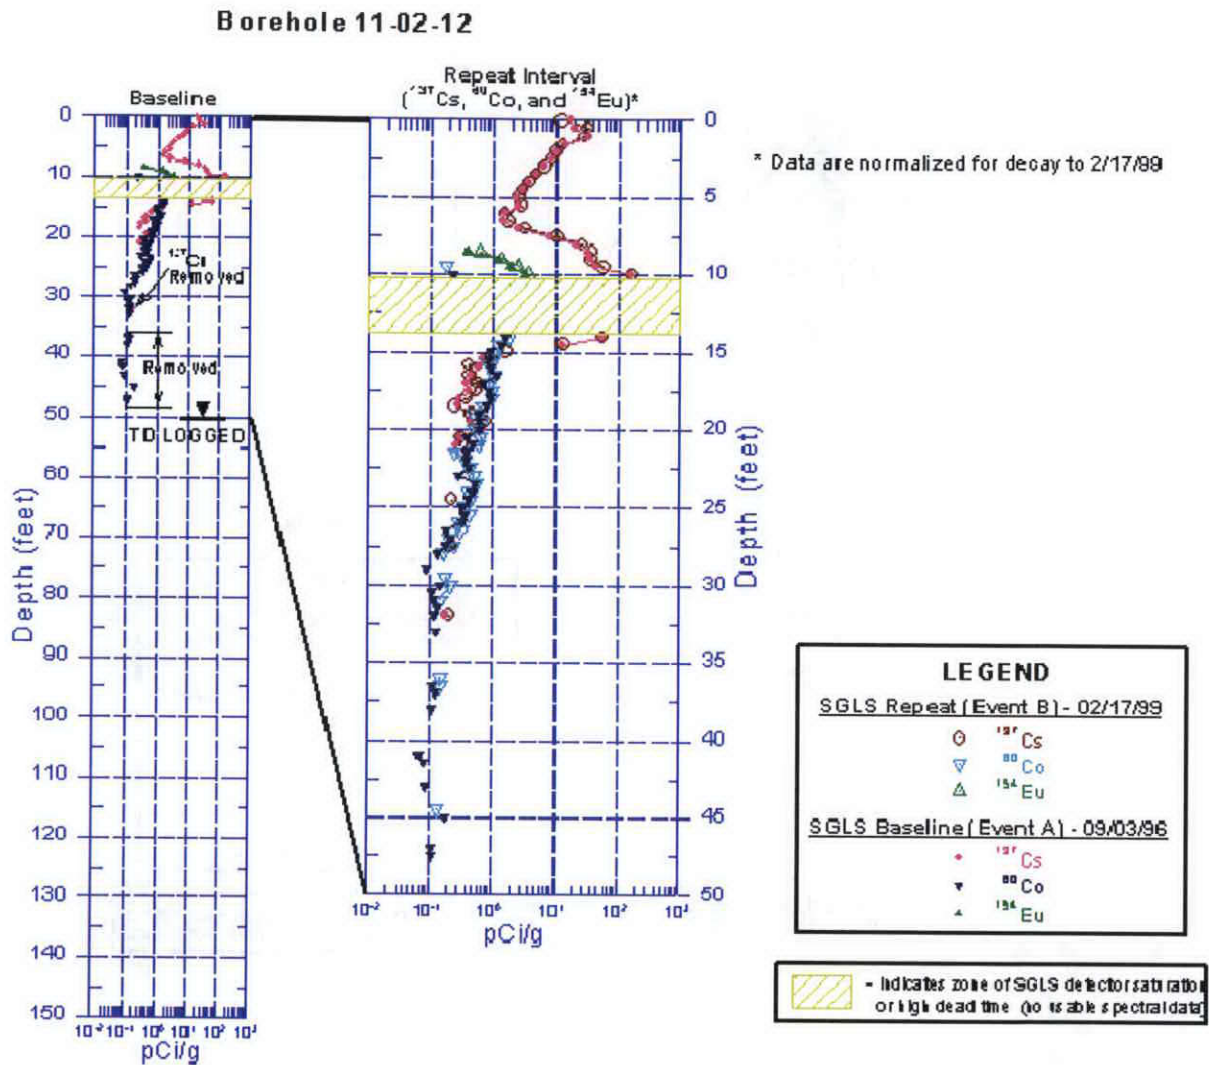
Borehole 11-02-12

Baseline

Repeat Interval ($^{137}$Cs, $^{60}$Co, and $^{154}$Eu)*

* Data are normalized for decay to 2/17/99

0
10
20
30
40
50
60
70
80
90
100
110
120
130
140
150

Depth (feet)

$^{137}$Cs Removed

Removed

TD LOGGED

$10^{-2}$ $10^{-1}$ $10^{0}$ $10^{1}$ $10^{2}$ $10^{3}$
pCi/g

0
5
10
15
20
25
30
35
40
45
50

Depth (feet)

$10^{-2}$ $10^{-1}$ $10^{0}$ $10^{1}$ $10^{2}$ $10^{3}$
pCi/g

LEGEND
SGLS Repeat (Event B) - 02/17/99
$^{137}$Cs
$^{60}$Co
$^{154}$Eu
SGLS Baseline (Event A) - 09/03/96
$^{137}$Cs
$^{60}$Co
$^{154}$Eu

- Indicates zone of SGLS detector saturation or high dead time (no usable spectral data)